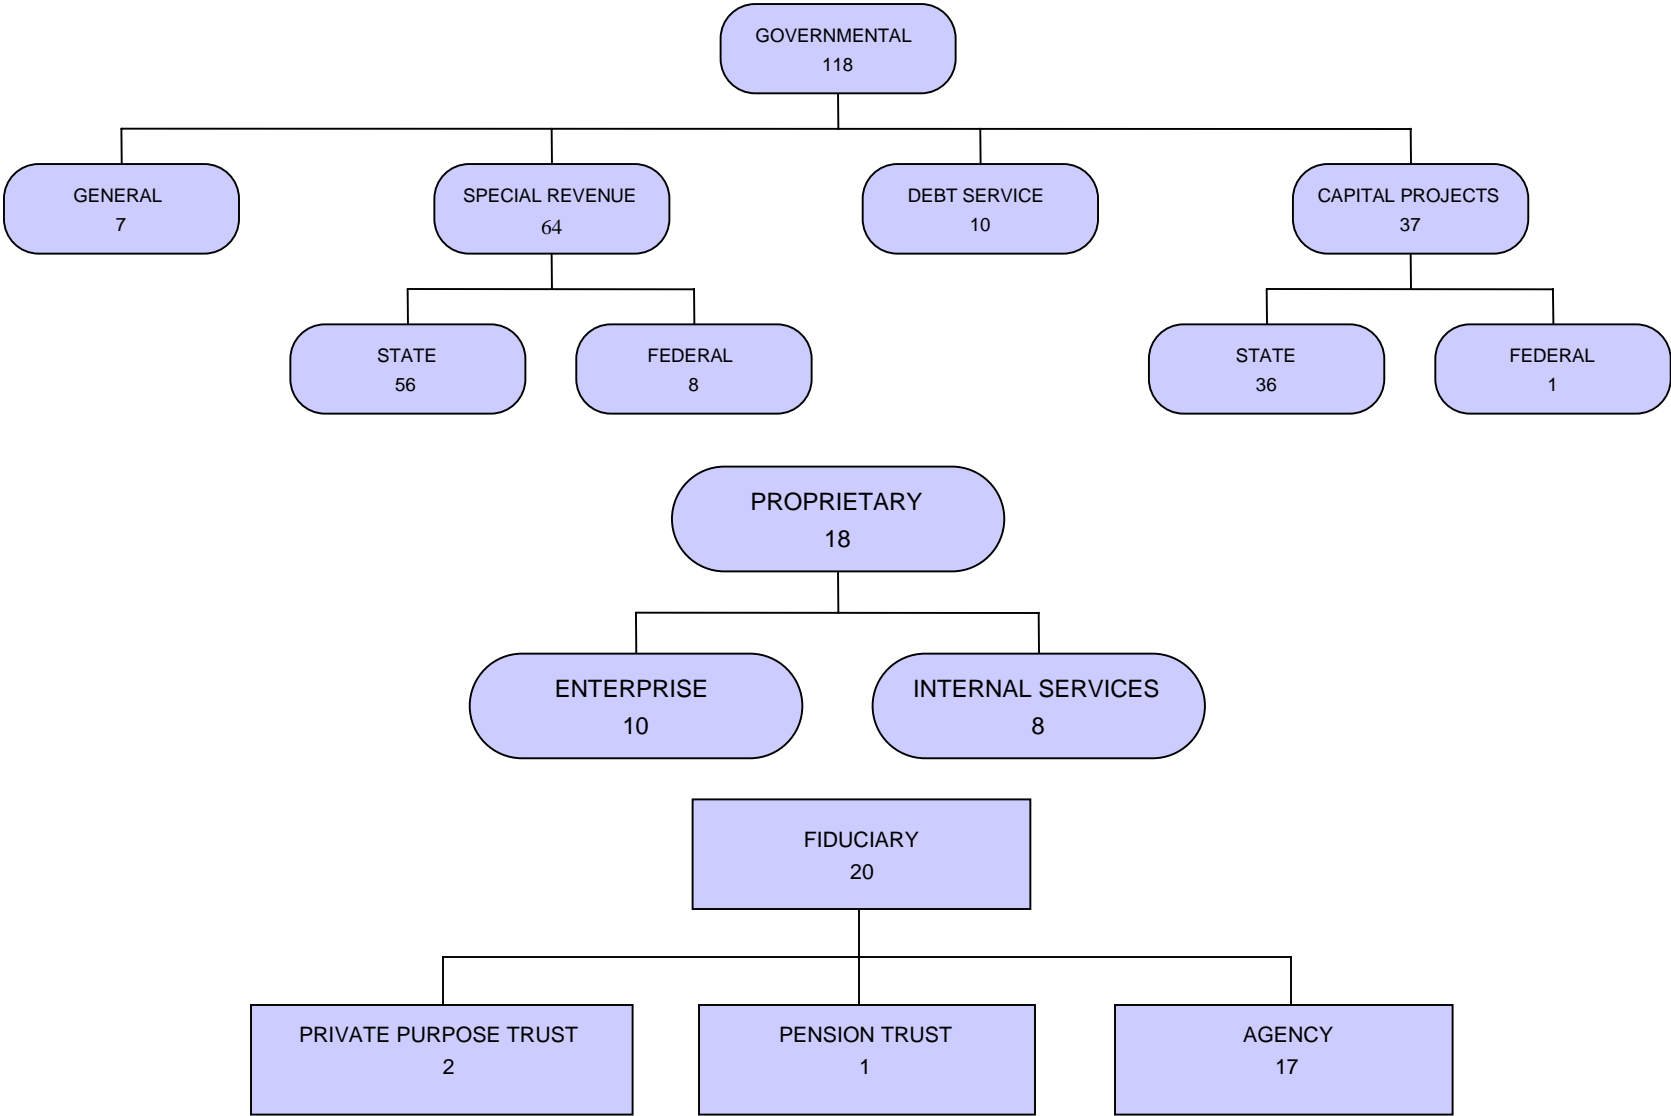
GOVERNMENTAL
118

GENERAL
7

SPECIAL REVENUE
64

DEBT SERVICE
10

CAPITAL PROJECTS
37

STATE
56

FEDERAL
8

STATE
36

FEDERAL
1

PROPRIETARY
18

ENTERPRISE
10

INTERNAL SERVICES
8

FIDUCIARY
20

PRIVATE PURPOSE TRUST
2

PENSION TRUST
1

AGENCY
17